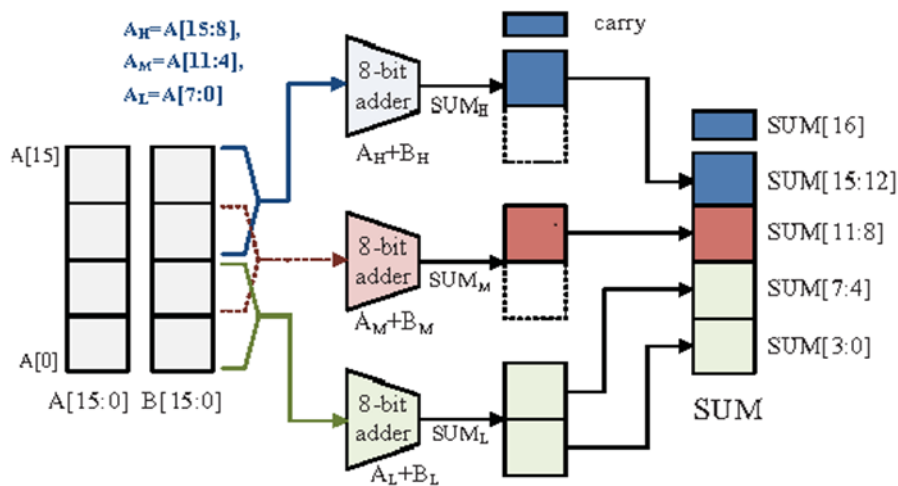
$A_H$=A[15:8],
$A_M$=A[11:4],
$A_L$=A[7:0]

carry

8-bit adder
$SUM_H$
$A_H+B_H$

SUM[16]
SUM[15:12]
SUM[11:8]
SUM[7:4]
SUM[3:0]

A[15]
A[0]

8-bit adder
$SUM_M$
$A_M+B_M$

A[15:0] B[15:0]

SUM

8-bit adder
$SUM_L$
$A_L+B_L$